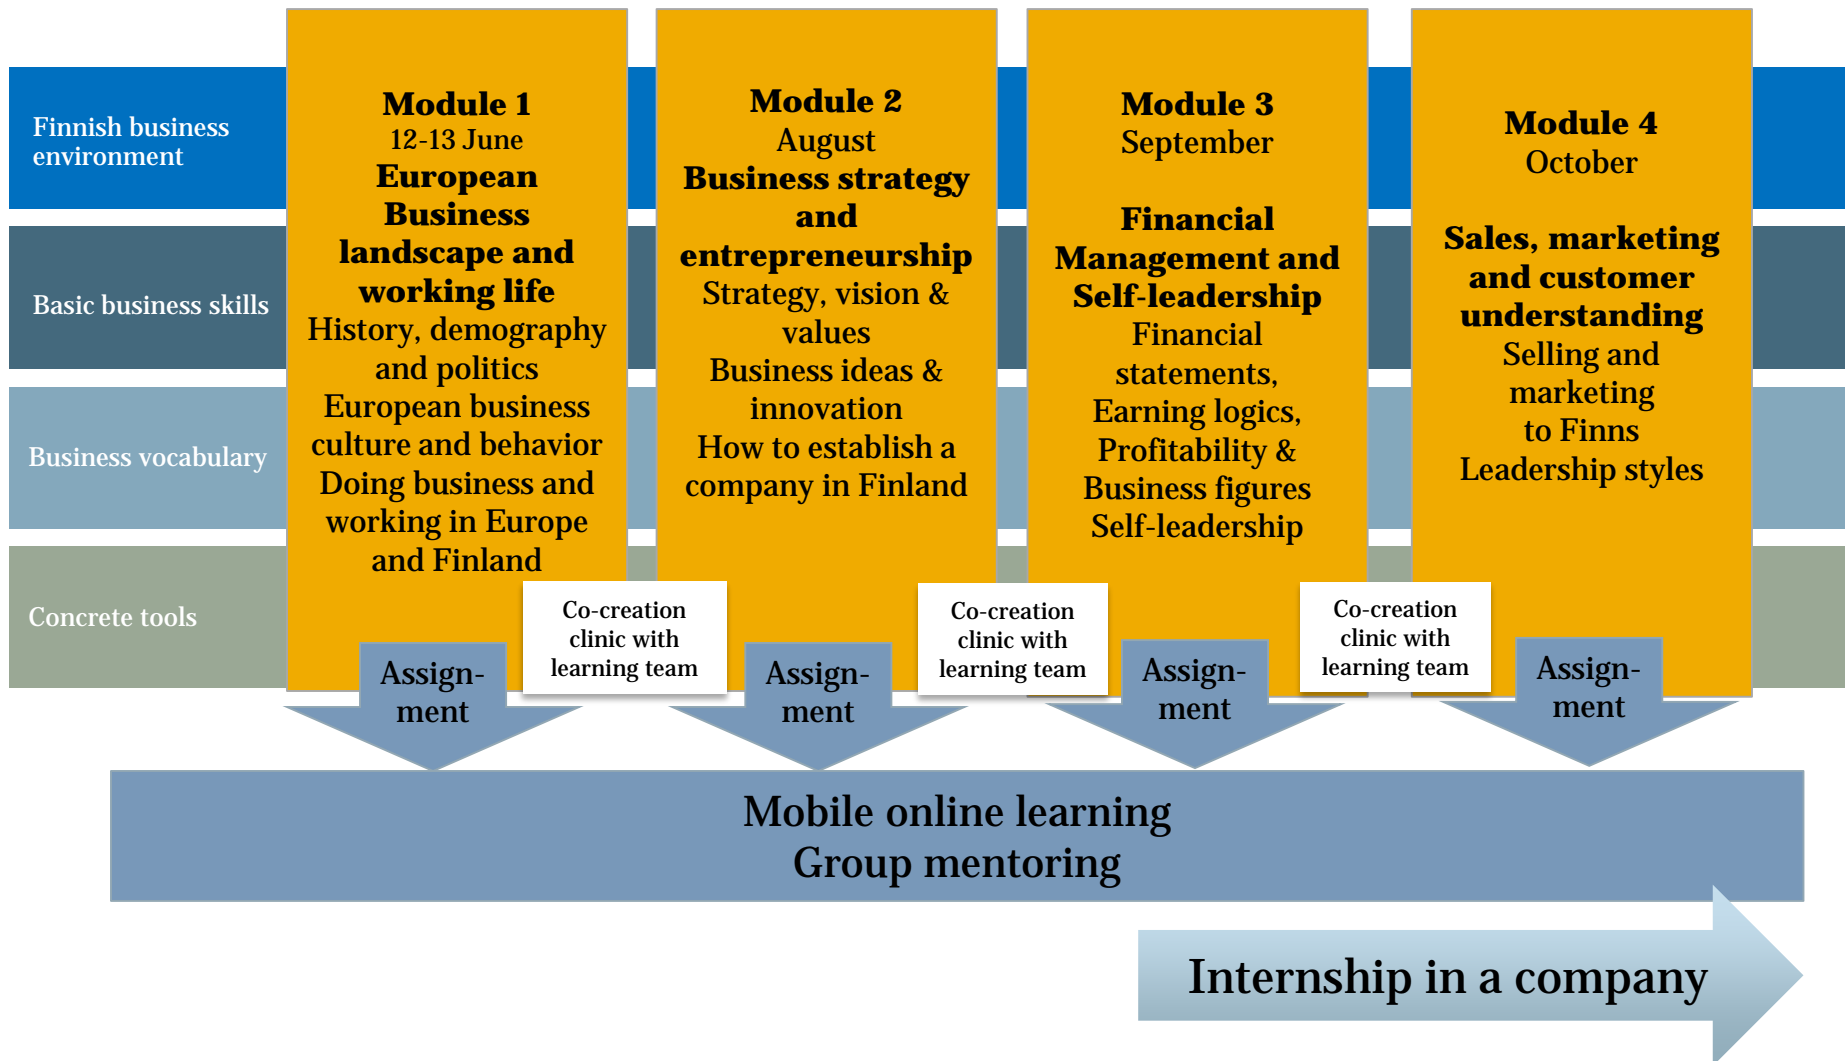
Finnish business environment

Basic business skills

Business vocabulary

Concrete tools

Module 1
12-13 June
European Business landscape and working life
History, demography and politics
European business culture and behavior
Doing business and working in Europe and Finland

Module 2
August
Business strategy and entrepreneurship
Strategy, vision & values
Business ideas & innovation
How to establish a company in Finland

Module 3
September

Financial Management and Self-leadership
Financial statements, Earning logics, Profitability & Business figures
Self-leadership

Module 4
October

Sales, marketing and customer understanding
Selling and marketing to Finns
Leadership styles

Assignment

Co-creation clinic with learning team

Assignment

Co-creation clinic with learning team

Assignment

Co-creation clinic with learning team

Assignment

Mobile online learning
Group mentoring

Internship in a company